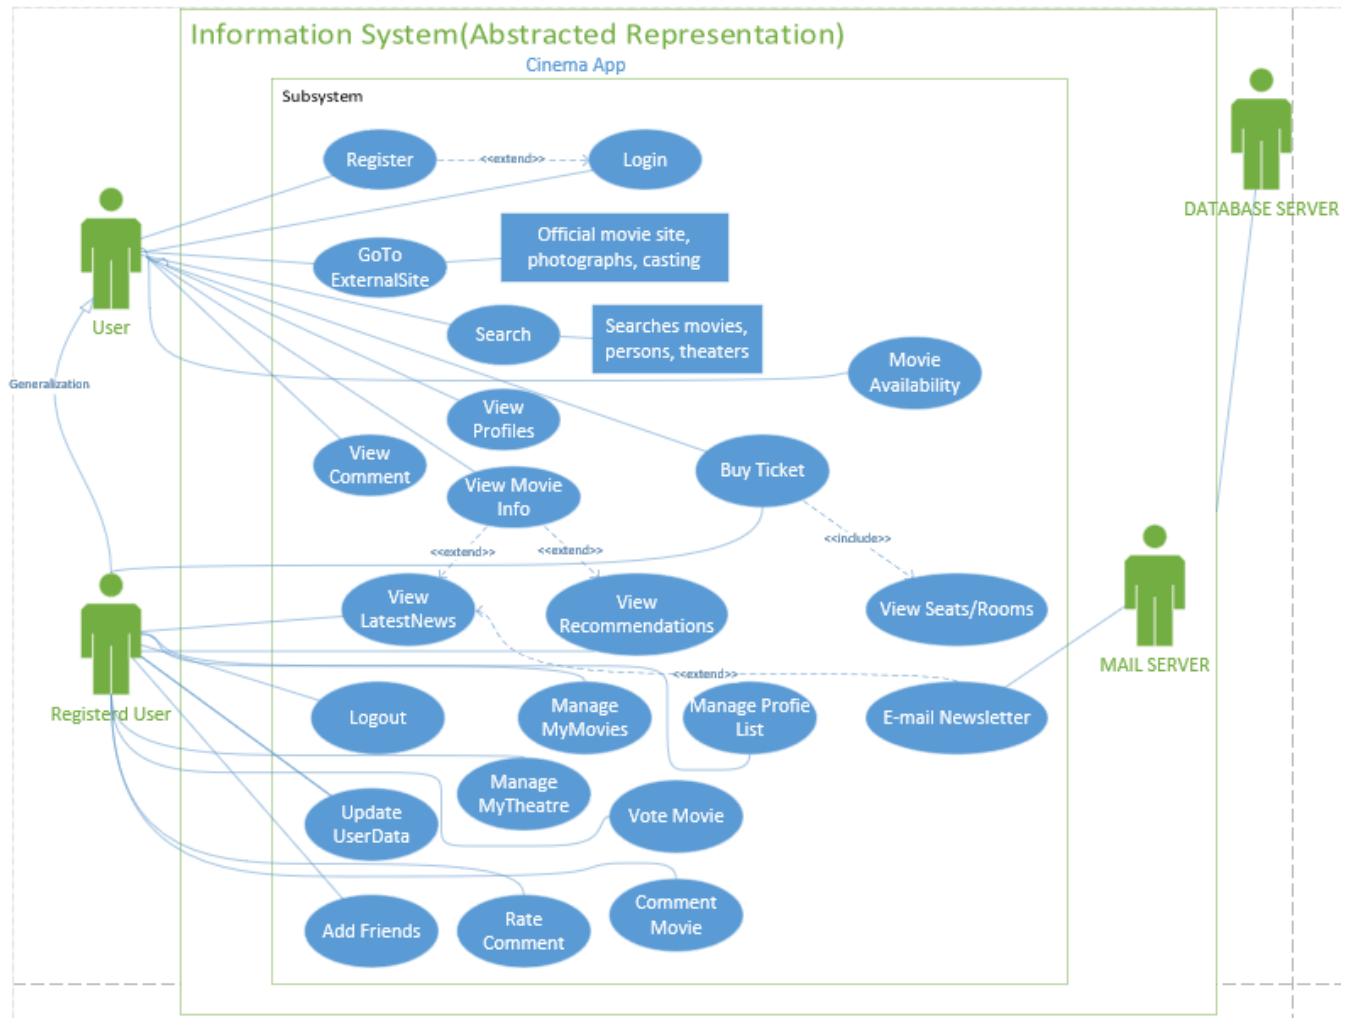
Information System(Abstracted Representation)

Cinema App

Subsystem

Register

<<extend>>

Login

User

DATABASE SERVER

GoTo ExternalSite

Official movie site, photographs, casting

Search

Searches movies, persons, theaters

Movie Availability

Generalization

View Profiles

View Comment

View Movie Info

Buy Ticket

<<extend>>

<<extend>>

<<include>>

View LatestNews

View Recommendations

View Seats/Rooms

MAIL SERVER

<<extend>>

Registerd User

Logout

Manage MyMovies

Manage Profie List

E-mail Newsletter

Manage MyTheatre

Vote Movie

Update UserData

Comment Movie

Add Friends

Rate Comment